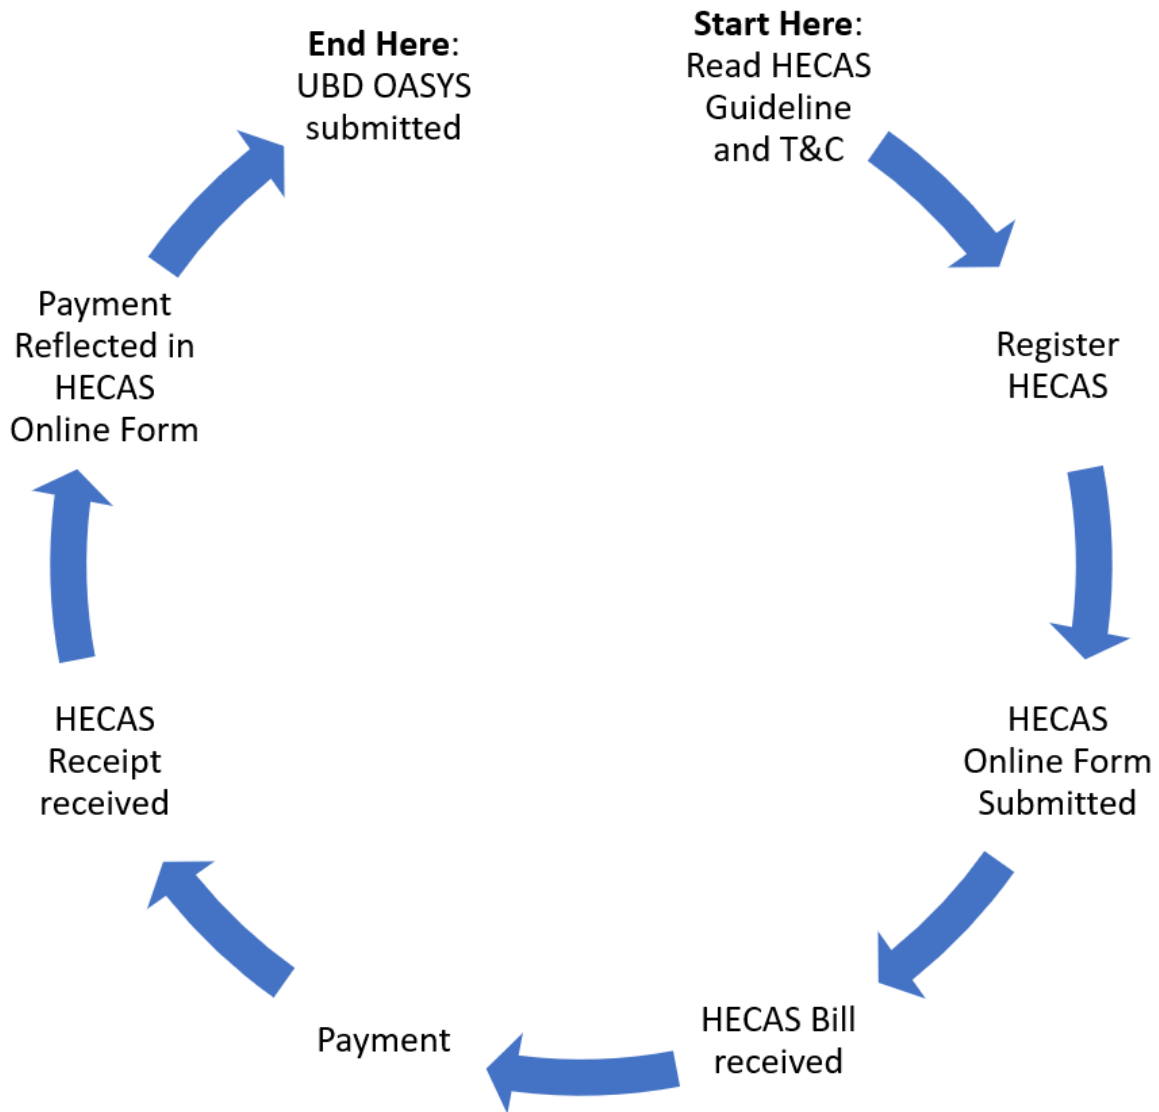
**Start Here**: Read HECAS Guideline and T&C

Register HECAS

HECAS Online Form Submitted

HECAS Bill received

Payment

HECAS Receipt received

Payment Reflected in HECAS Online Form

**End Here**: UBD OASYS submitted